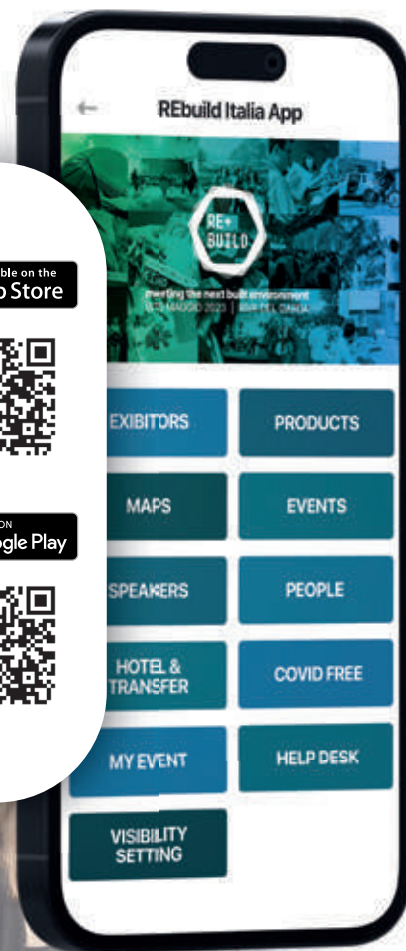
ble on the
p Store

ON
ogle Play

←
REbuild Italia App

RE+
BUILD

meeting the next built environment
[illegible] MAGGIO 2023 | RIVA DEL GARDA

EXIBITORS

PRODUCTS

MAPS

EVENTS

SPEAKERS

PEOPLE

HOTEL &
TRANSFER

COVID FREE

MY EVENT

HELP DESK

VISIBILITY
SETTING